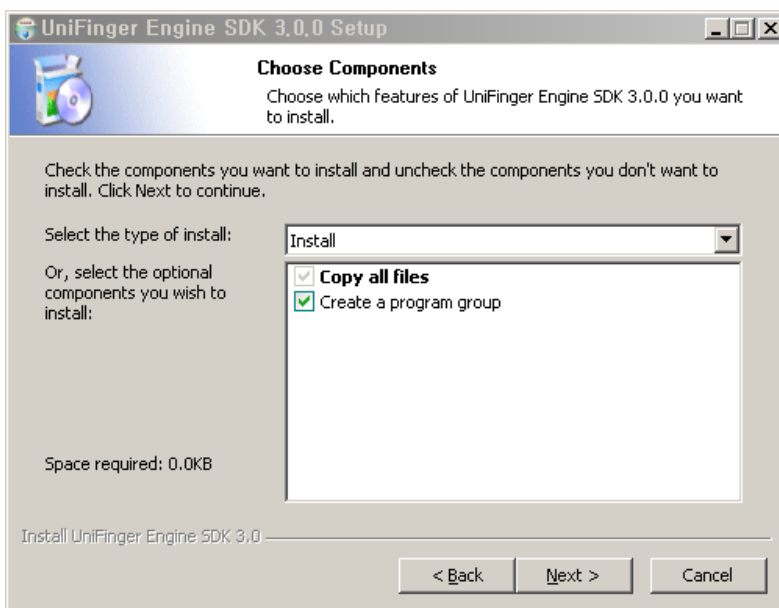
UniFinger Engine SDK 3.0.0 Setup

Choose Components

Choose which features of UniFinger Engine SDK 3.0.0 you want to install.

Check the components you want to install and uncheck the components you don't want to install. Click Next to continue.

Select the type of install:

Install

Or, select the optional components you wish to install:

Copy all files

Create a program group

Space required: 0.0KB

Install UniFinger Engine SDK 3.0

< Back

Next >

Cancel